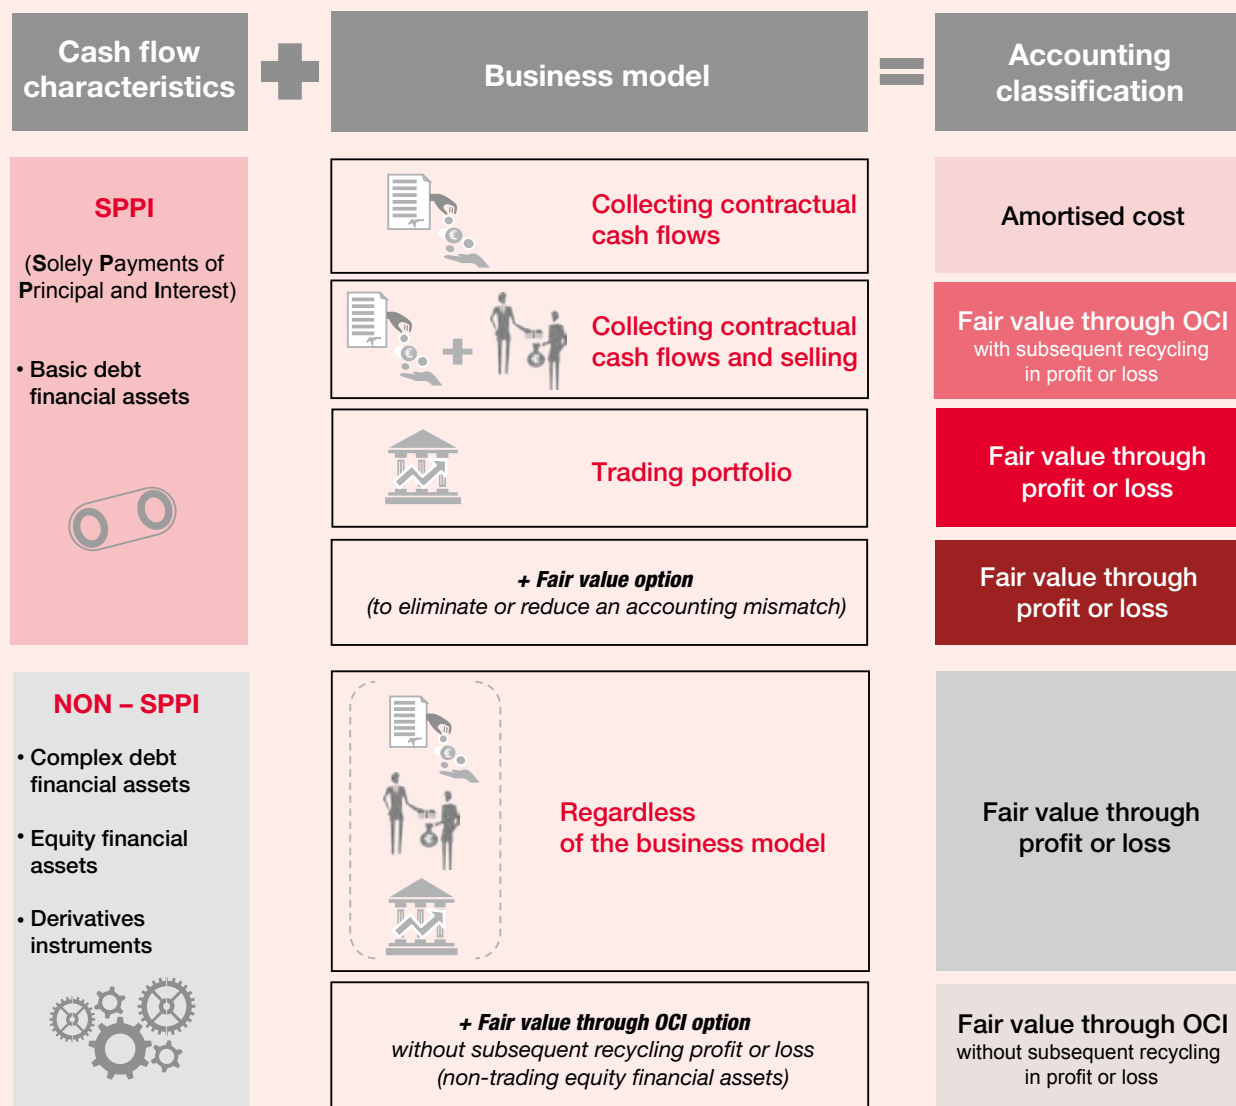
Cash flow characteristics

Business model

Accounting classification

SPPI

(Solely Payments of Principal and Interest)

• Basic debt financial assets

Collecting contractual cash flows

Amortised cost

Collecting contractual cash flows and selling

Fair value through OCI
with subsequent recycling in profit or loss

Trading portfolio

Fair value through profit or loss

+ Fair value option
(to eliminate or reduce an accounting mismatch)

Fair value through profit or loss

NON – SPPI

• Complex debt financial assets

• Equity financial assets

• Derivatives instruments

Regardless of the business model

Fair value through profit or loss

+ Fair value through OCI option
without subsequent recycling profit or loss
(non-trading equity financial assets)

Fair value through OCI
without subsequent recycling in profit or loss